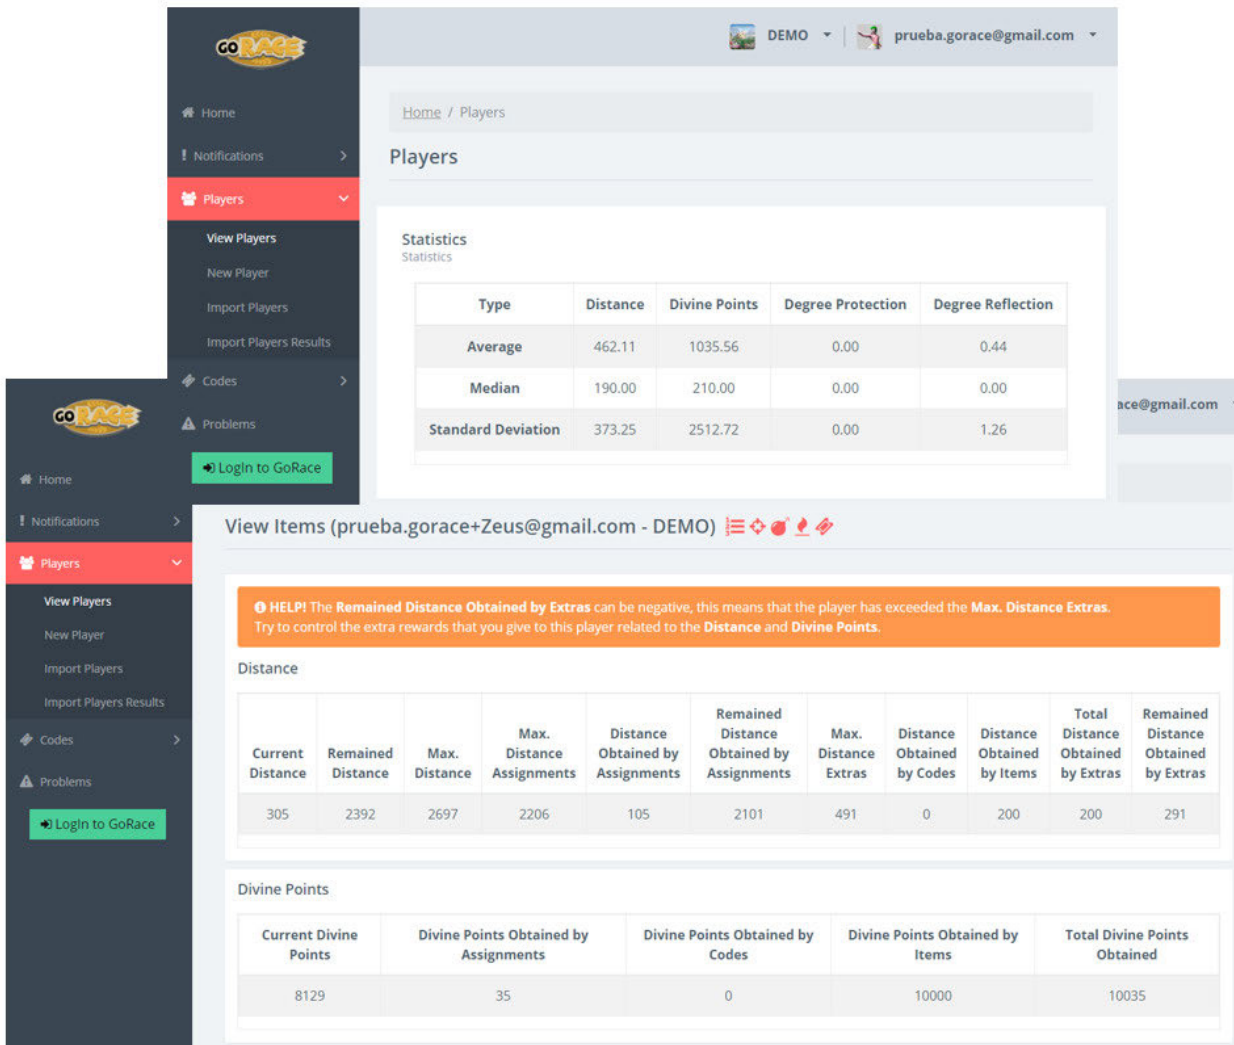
GO RACE

Home
Notifications
Players
View Players
New Player
Import Players
Import Players Results
Codes
Problems
Login to GoRace

DEMO
prueba.gorace@gmail.com

Home / Players

Players

Statistics
Statistics

| Type | Distance | Divine Points | Degree Protection | Degree Reflection |
|---|---|---|---|---|
| Average | 462.11 | 1035.56 | 0.00 | 0.44 |
| Median | 190.00 | 210.00 | 0.00 | 0.00 |
| Standard Deviation | 373.25 | 2512.72 | 0.00 | 1.26 |

GO RACE

Home
Notifications
Players
View Players
New Player
Import Players
Import Players Results
Codes
Problems
Login to GoRace

ace@gmail.com

View Items (prueba.gorace+Zeus@gmail.com - DEMO)

HELP! The Remained Distance Obtained by Extras can be negative, this means that the player has exceeded the Max. Distance Extras. Try to control the extra rewards that you give to this player related to the Distance and Divine Points.

Distance

| Current Distance | Remained Distance | Max. Distance | Max. Distance Assignments | Distance Obtained by Assignments | Remained Distance Obtained by Assignments | Max. Distance Extras | Distance Obtained by Codes | Distance Obtained by Items | Total Distance Obtained by Extras | Remained Distance Obtained by Extras |
|---|---|---|---|---|---|---|---|---|---|---|
| 305 | 2392 | 2697 | 2206 | 105 | 2101 | 491 | 0 | 200 | 200 | 291 |

Divine Points

| Current Divine Points | Divine Points Obtained by Assignments | Divine Points Obtained by Codes | Divine Points Obtained by Items | Total Divine Points Obtained |
|---|---|---|---|---|
| 8129 | 35 | 0 | 10000 | 10035 |